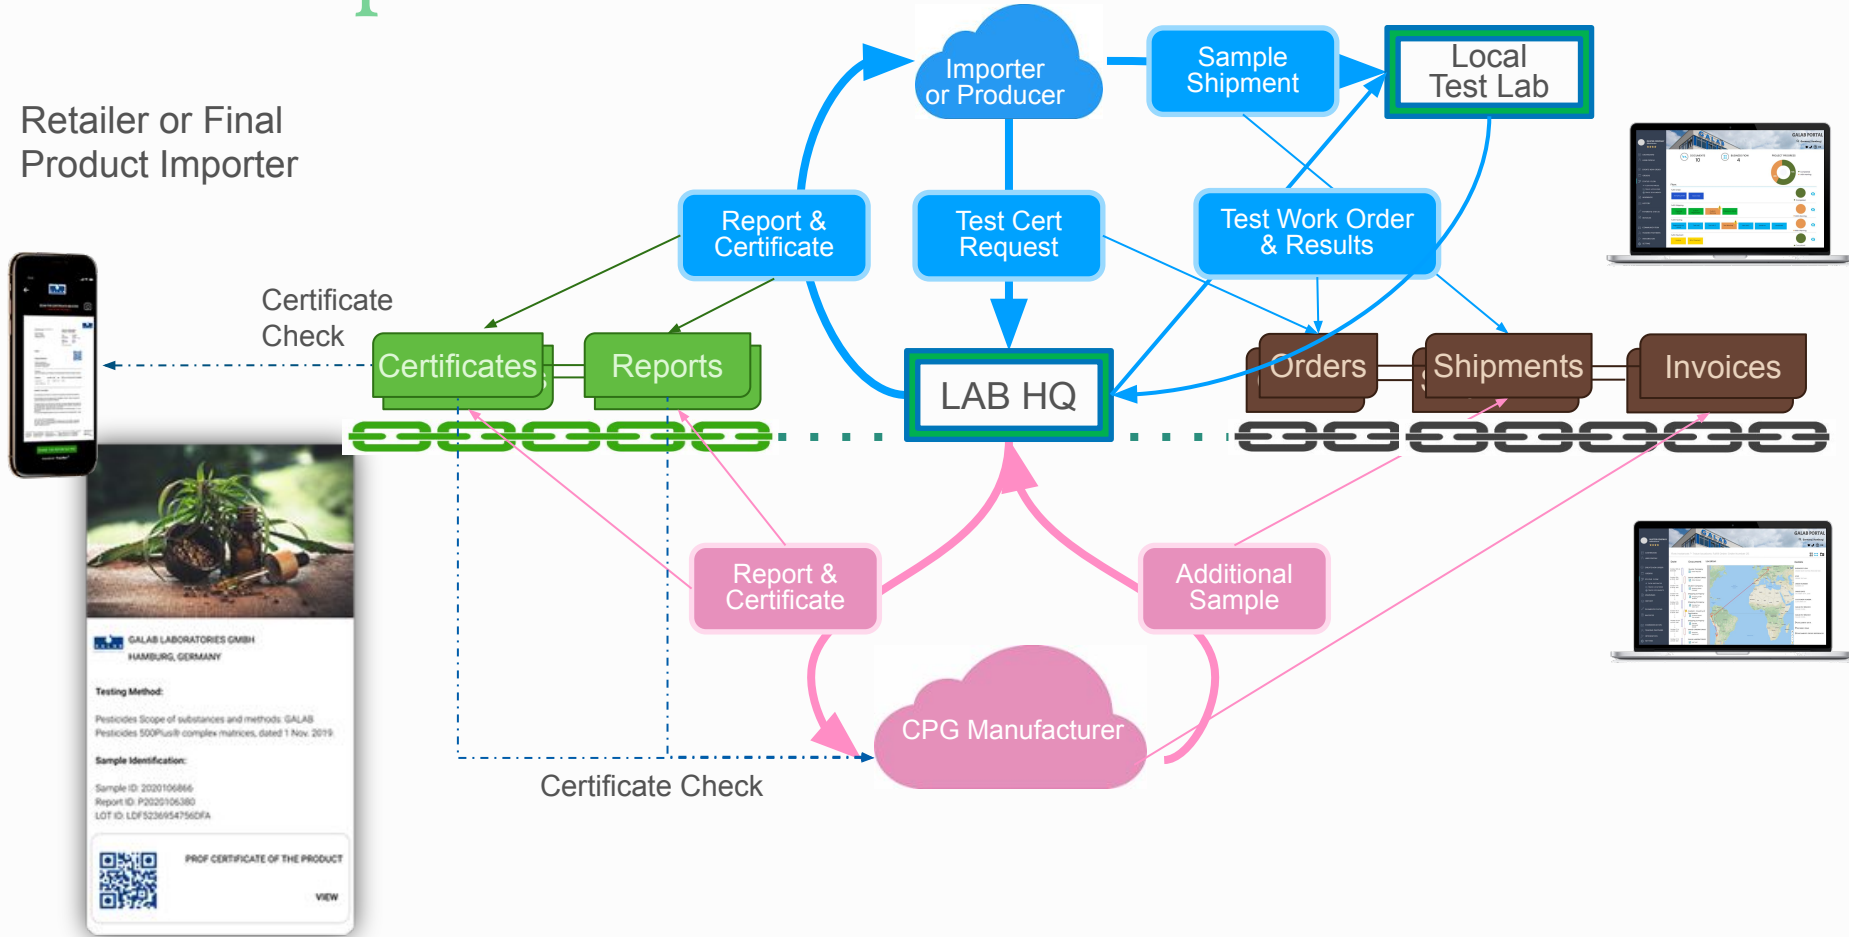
Retailer or Final Product Importer

Importer or Producer

Sample Shipment

Local Test Lab

Report & Certificate

Test Cert Request

Test Work Order & Results

Certificate Check

Certificates

Reports

LAB HQ

Orders

Shipments

Invoices

Report & Certificate

Additional Sample

CPG Manufacturer

Certificate Check

GALAB LABORATORIES GMBH
HAMBURG, GERMANY

Testing Method:

Pesticides Scope of substances and methods GALAB Pesticides 500Plus® complex matrices, dated 1 Nov. 2019

Sample Identification:

Sample ID: 2020106866
Report ID: P2020106380
LOT ID: LDF5236954756DFA

PROF CERTIFICATE OF THE PRODUCT

VIEW

GALAB PORTAL